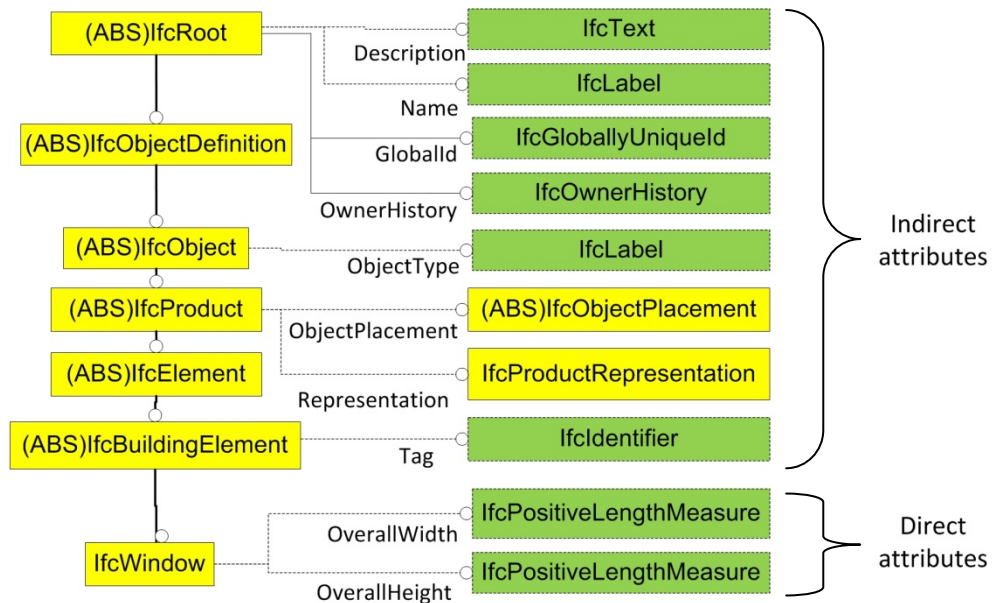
(ABS)IfcRoot
(ABS)IfcObjectDefinition
(ABS)IfcObject
(ABS)IfcProduct
(ABS)IfcElement
(ABS)IfcBuildingElement
IfcWindow

Description
IfcText
Name
IfcLabel
GlobalId
IfcGloballyUniqueId
OwnerHistory
IfcOwnerHistory
ObjectType
IfcLabel
ObjectPlacement
(ABS)IfcObjectPlacement
Representation
IfcProductRepresentation
Tag
IfcIdentifier
OverallWidth
IfcPositiveLengthMeasure
OverallHeight
IfcPositiveLengthMeasure

Indirect attributes

Direct attributes